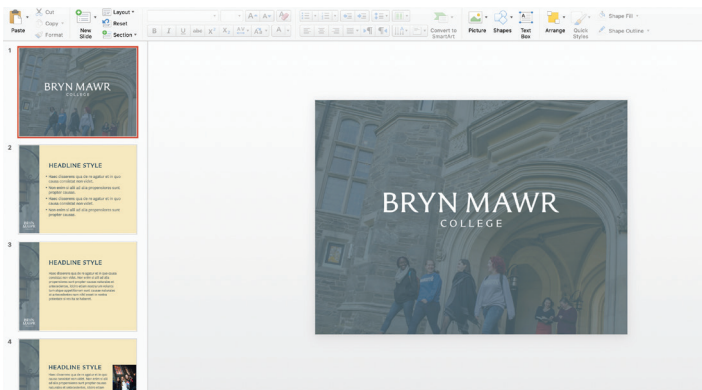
Paste
Cut
Copy
Format
New Slide
Layout
Reset
Section
Convert to SmartArt
Picture
Shapes
Text Box
Arrange
Quick Styles
Shape Fill
Shape Outline

1
BRYN MAWR
COLLEGE

2
HEADLINE STYLE
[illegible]

3
HEADLINE STYLE
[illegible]

4
HEADLINE STYLE
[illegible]

BRYN MAWR
COLLEGE